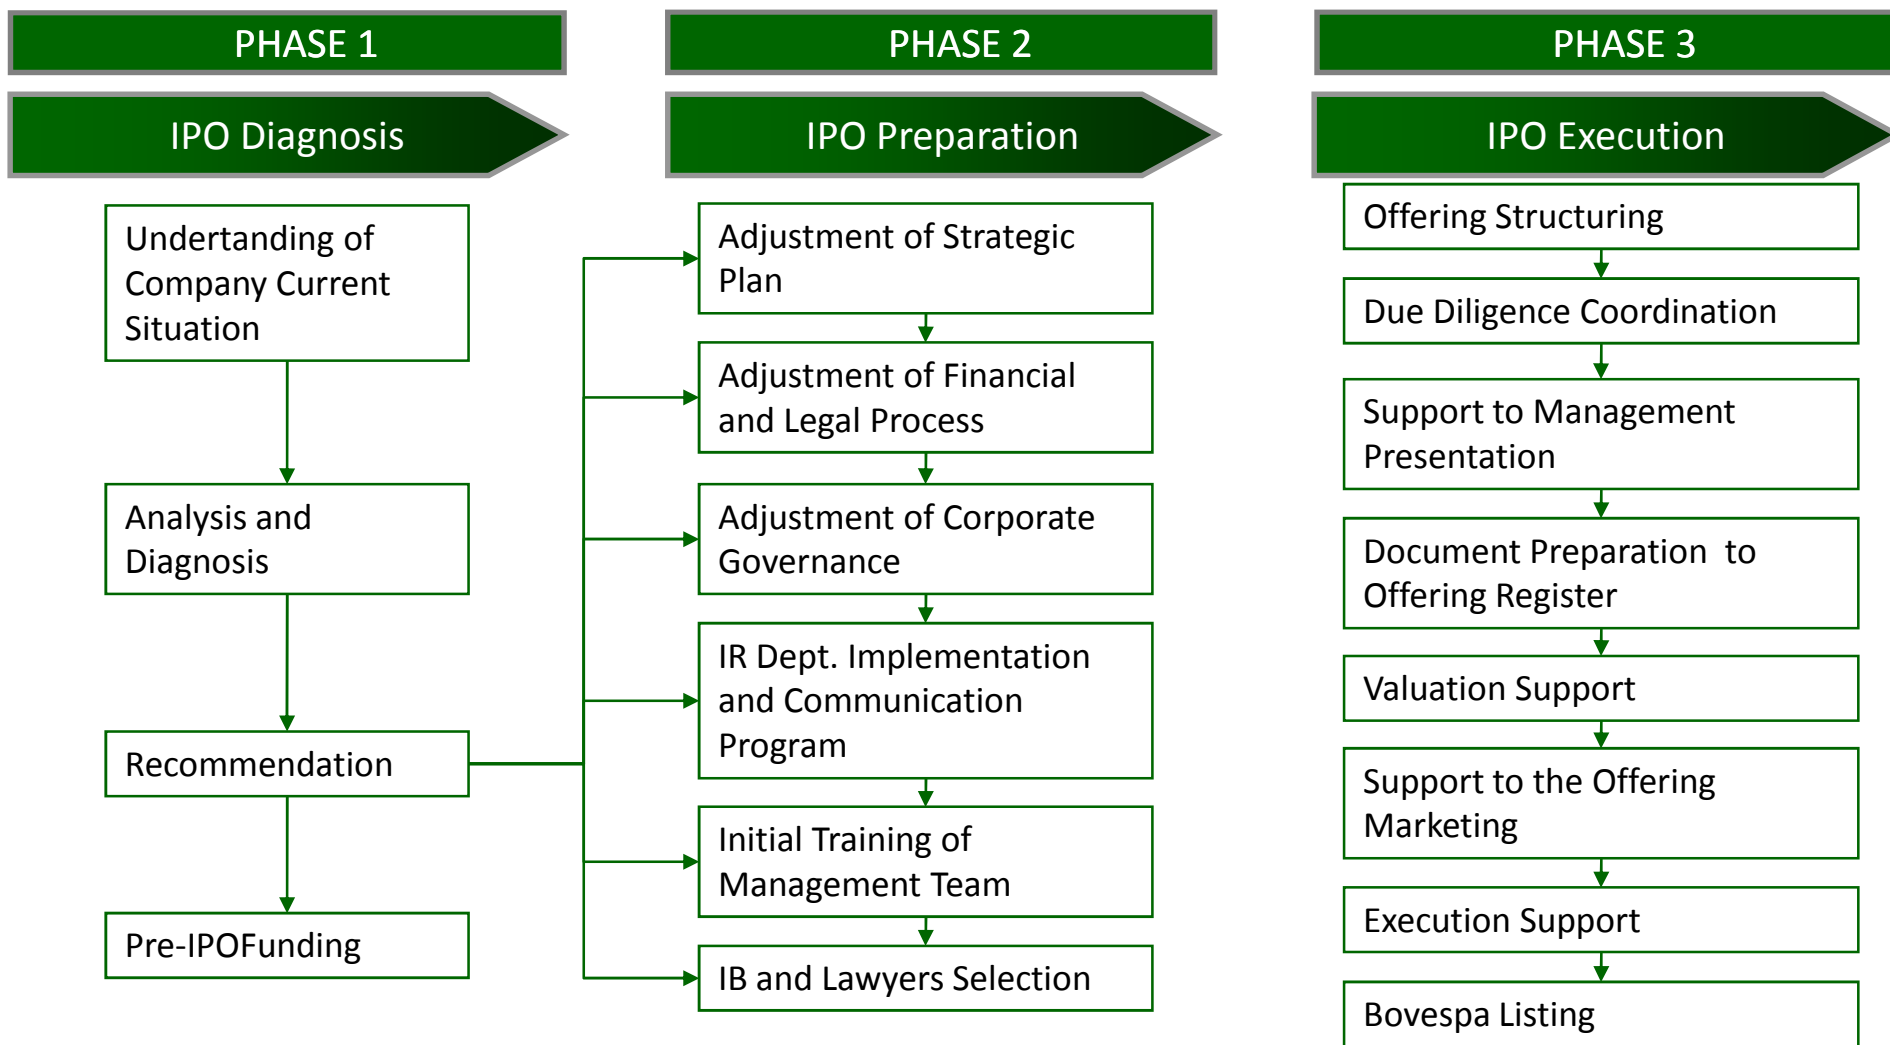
PHASE 1

IPO Diagnosis

Undertanding of Company Current Situation

Analysis and Diagnosis

Recommendation

Pre-IPOFunding

PHASE 2

IPO Preparation

Adjustment of Strategic Plan

Adjustment of Financial and Legal Process

Adjustment of Corporate Governance

IR Dept. Implementation and Communication Program

Initial Training of Management Team

IB and Lawyers Selection

PHASE 3

IPO Execution

Offering Structuring

Due Diligence Coordination

Support to Management Presentation

Document Preparation to Offering Register

Valuation Support

Support to the Offering Marketing

Execution Support

Bovespa Listing